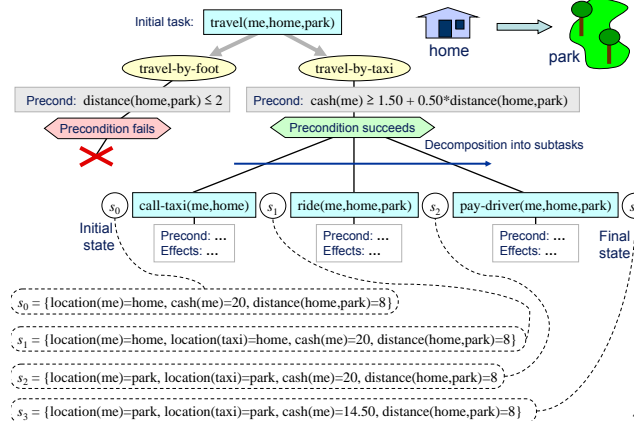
Initial task: travel(me,home,park)

home

park

travel-by-foot

travel-by-taxi

Precond: distance(home,park) $\leq 2$

Precond: cash(me) $\geq 1.50 + 0.50$*distance(home,park)

Precondition fails

Precondition succeeds

Decomposition into subtasks

$s_0$ call-taxi(me,home)

$s_1$ ride(me,home,park)

$s_2$ pay-driver(me,home,park)

$s$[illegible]

Initial state

Precond: ...
Effects: ...

Precond: ...
Effects: ...

Precond: ...
Effects: ...

Final state

$s_0$ = {location(me)=home, cash(me)=20, distance(home,park)=8}

$s_1$ = {location(me)=home, location(taxi)=home, cash(me)=20, distance(home,park)=8}

$s_2$ = {location(me)=park, location(taxi)=park, cash(me)=20, distance(home,park)=8}

$s_3$ = {location(me)=park, location(taxi)=park, cash(me)=14.50, distance(home,park)=8}